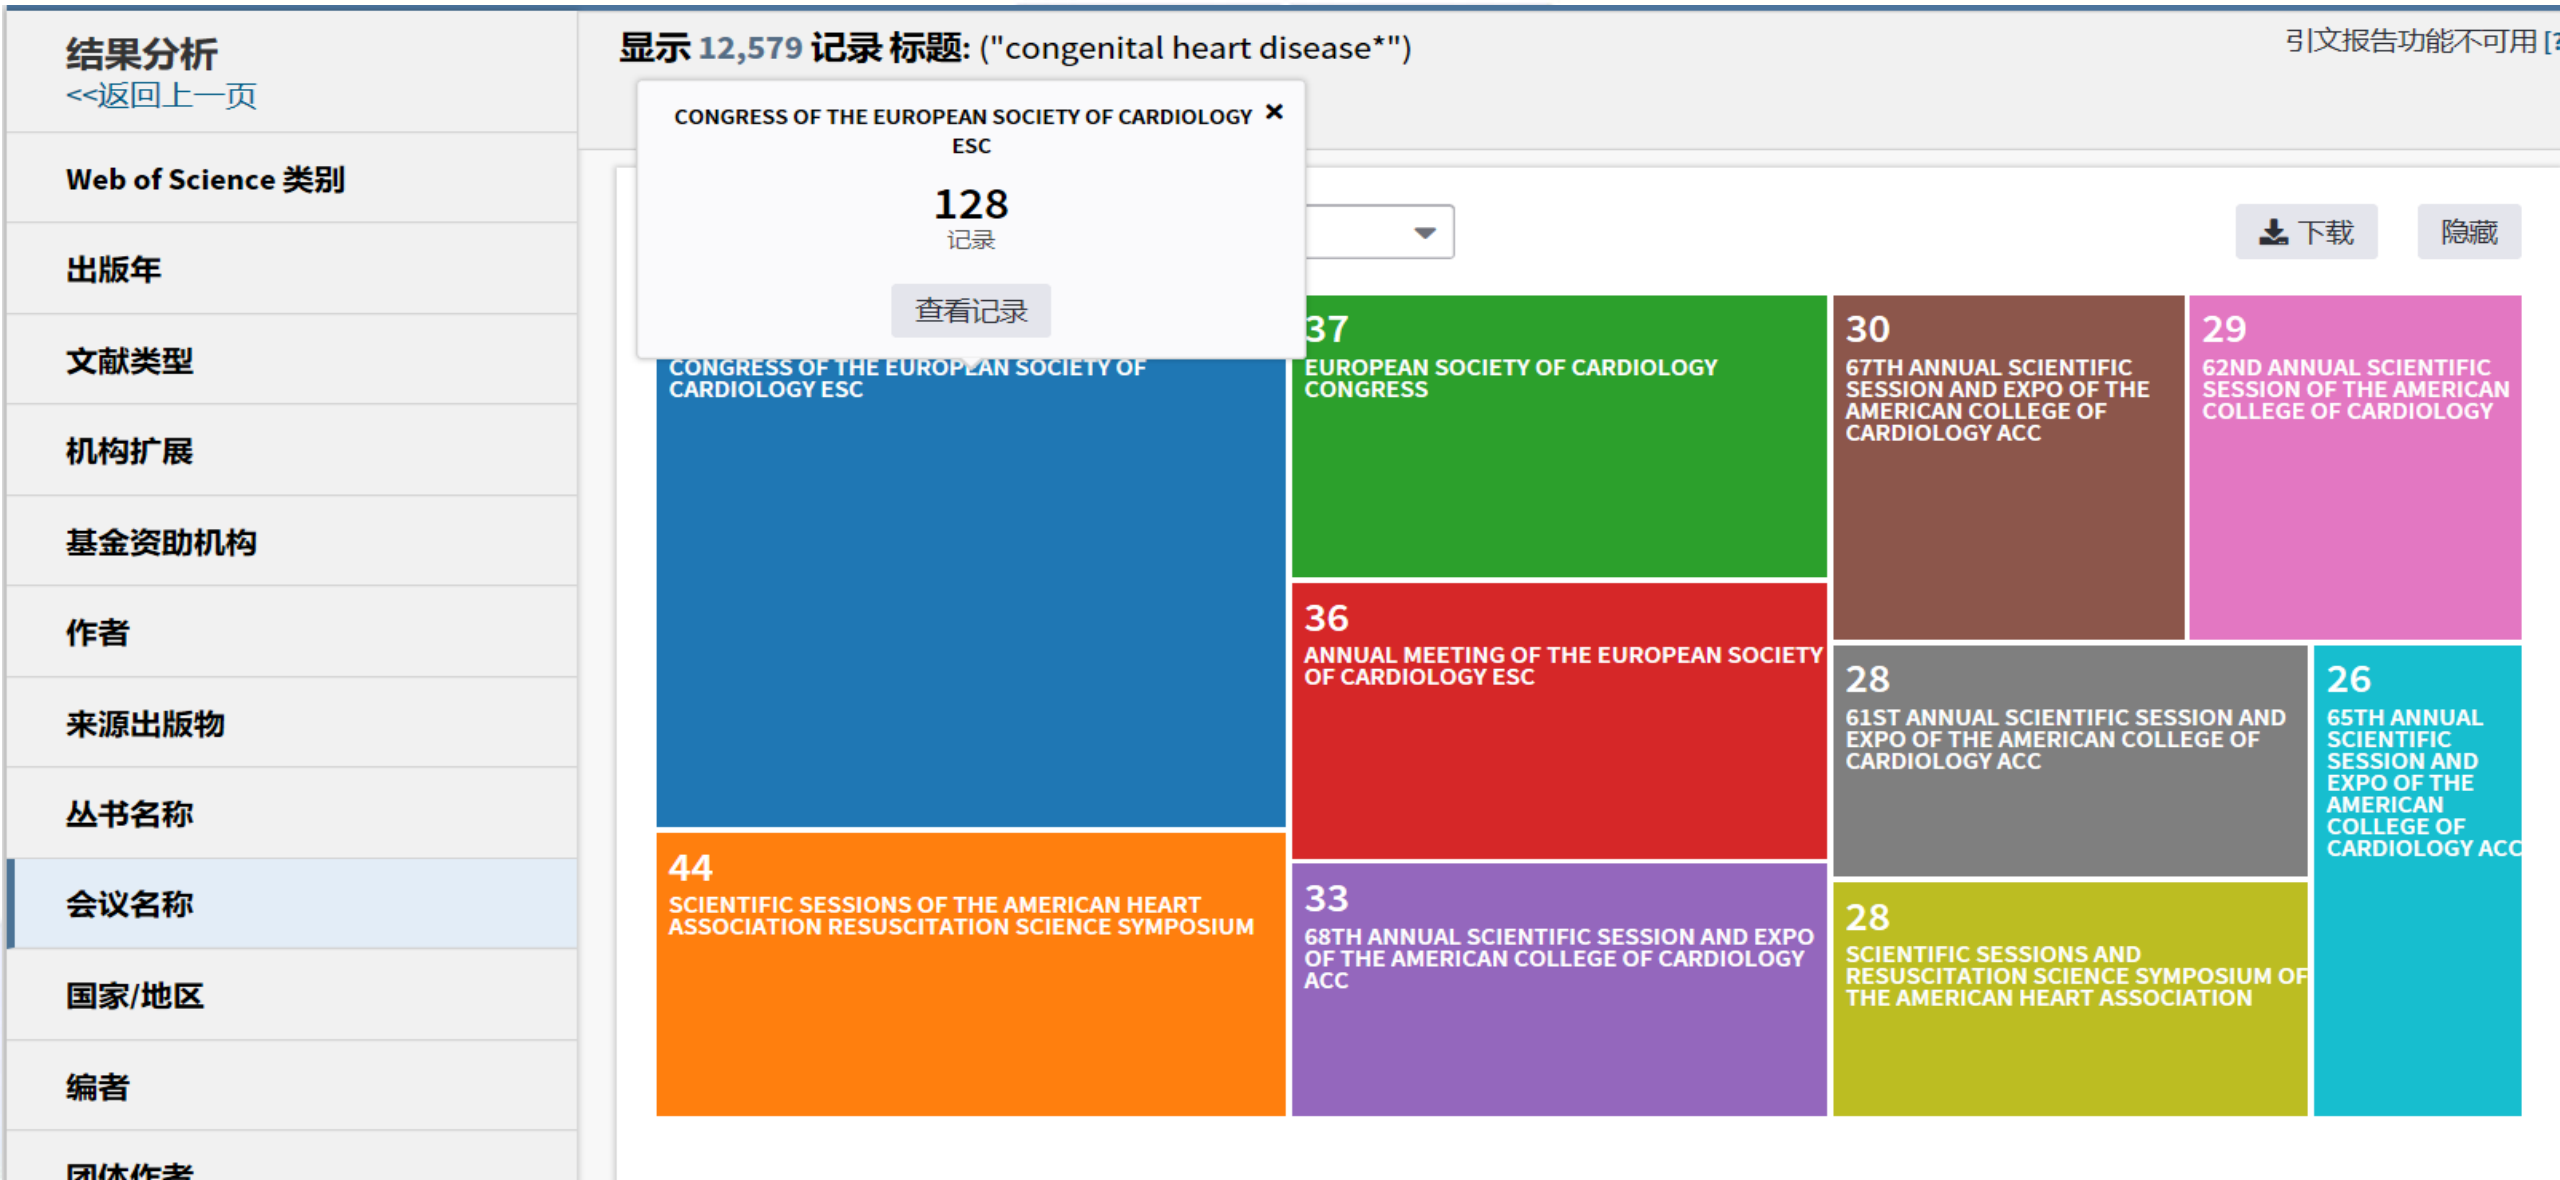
结果分析
<<返回上一页

Web of Science 类别

出版年

文献类型

机构扩展

基金资助机构

作者

来源出版物

丛书名称

会议名称

国家/地区

编者

团体作者

显示 12,579 记录 标题: ("congenital heart disease*")

引文报告功能不可用 [

CONGRESS OF THE EUROPEAN SOCIETY OF CARDIOLOGY ESC ×
128
记录
查看记录

下载
隐藏

CONGRESS OF THE EUROPEAN SOCIETY OF CARDIOLOGY ESC

37
EUROPEAN SOCIETY OF CARDIOLOGY CONGRESS

30
67TH ANNUAL SCIENTIFIC SESSION AND EXPO OF THE AMERICAN COLLEGE OF CARDIOLOGY ACC

29
62ND ANNUAL SCIENTIFIC SESSION OF THE AMERICAN COLLEGE OF CARDIOLOGY

36
ANNUAL MEETING OF THE EUROPEAN SOCIETY OF CARDIOLOGY ESC

28
61ST ANNUAL SCIENTIFIC SESSION AND EXPO OF THE AMERICAN COLLEGE OF CARDIOLOGY ACC

26
65TH ANNUAL SCIENTIFIC SESSION AND EXPO OF THE AMERICAN COLLEGE OF CARDIOLOGY ACC

44
SCIENTIFIC SESSIONS OF THE AMERICAN HEART ASSOCIATION RESUSCITATION SCIENCE SYMPOSIUM

33
68TH ANNUAL SCIENTIFIC SESSION AND EXPO OF THE AMERICAN COLLEGE OF CARDIOLOGY ACC

28
SCIENTIFIC SESSIONS AND RESUSCITATION SCIENCE SYMPOSIUM OF THE AMERICAN HEART ASSOCIATION